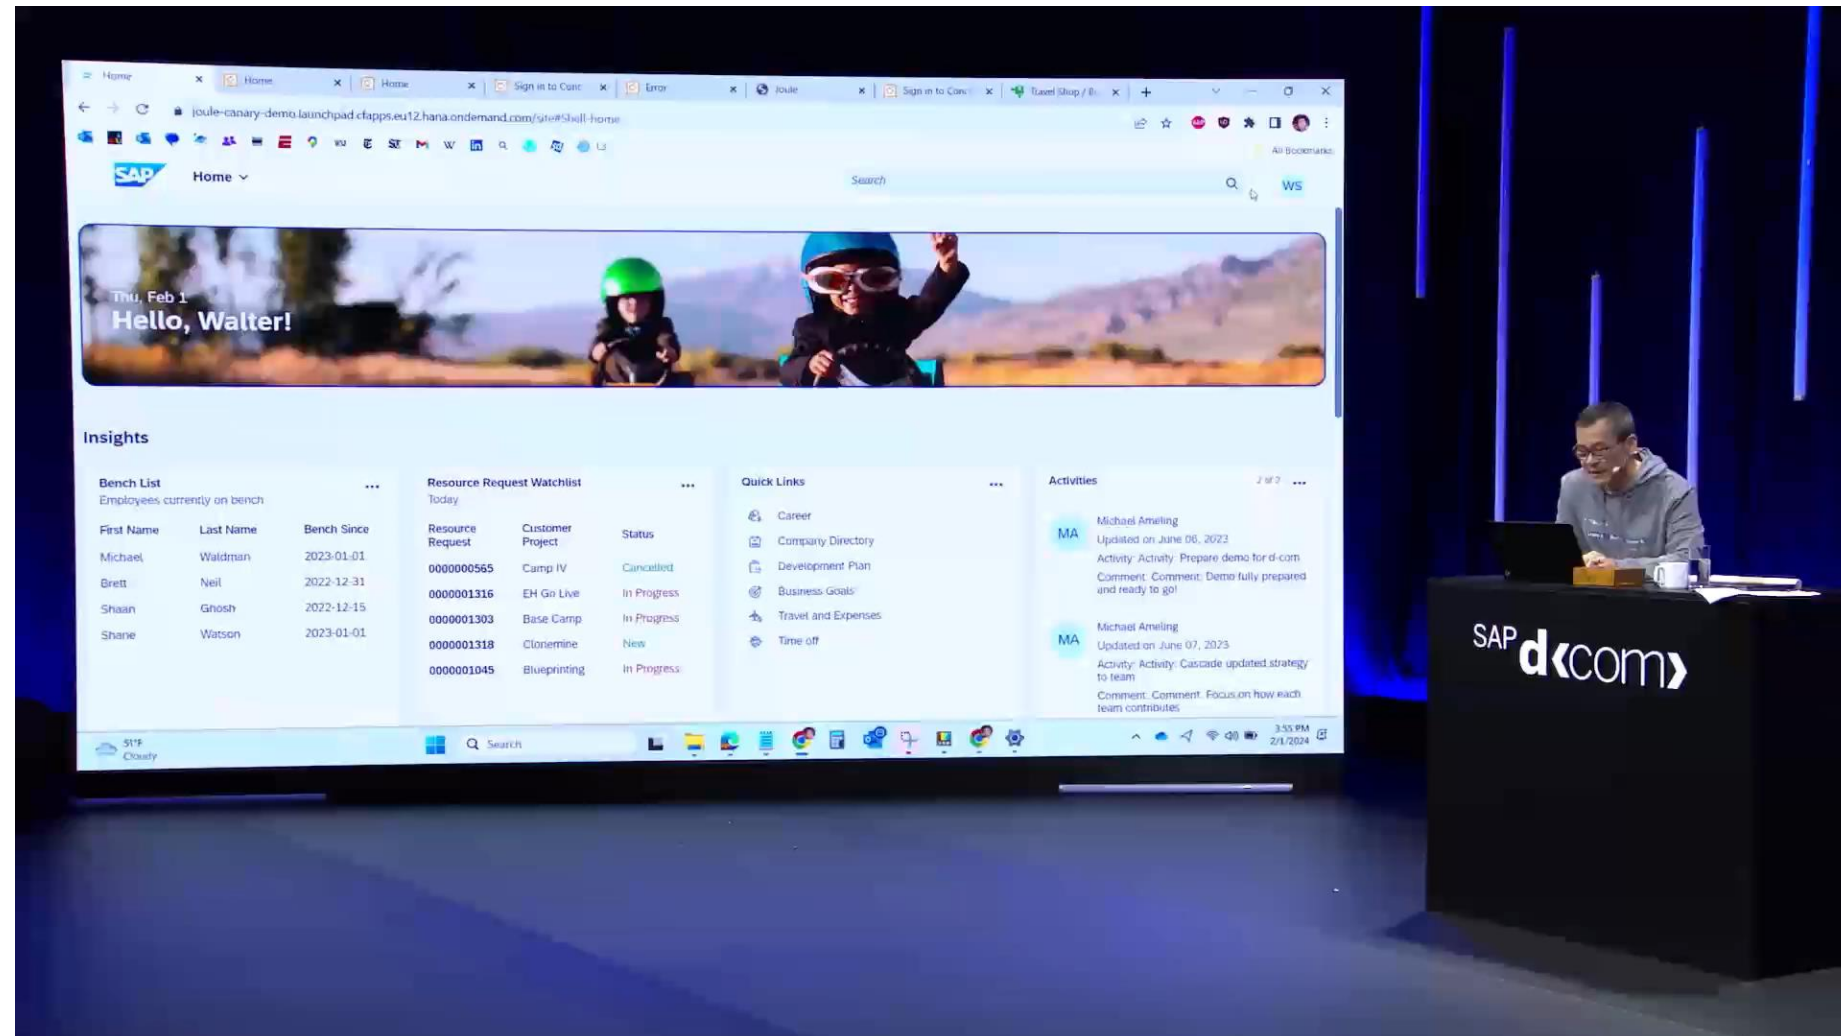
Home × Home × Home × Sign in to Conc × Error × Joule × Sign in to Conc × Travel Shop / B ×

joule-canary-demo.launchpad.cfapps.eu12.hana.ondemand.com/site#Shell-home

All Bookmarks

SAP Home

Search

WS

Thu, Feb 1
Hello, Walter!

Insights

Bench List
Employees currently on bench

| First Name | Last Name | Bench Since |
|---|---|---|
| Michael | Waldman | 2023-01-01 |
| Brett | Neil | 2022-12-31 |
| Shaan | Ghosh | 2022-12-15 |
| Shane | Watson | 2023-01-01 |

Resource Request Watchlist
Today

| Resource Request | Customer Project | Status |
|---|---|---|
| 0000000565 | Camp IV | Cancelled |
| 0000001316 | EH Go Live | In Progress |
| 0000001303 | Base Camp | In Progress |
| 0000001318 | Clonemine | New |
| 0000001045 | Blueprinting | In Progress |

Quick Links
Career
Company Directory
Development Plan
Business Goals
Travel and Expenses
Time off

Activities
2 of 2

MA Michael Ameling
Updated on June 06, 2023
Activity: Activity: Prepare demo for d-com
Comment: Comment: Demo fully prepared and ready to go!

MA Michael Ameling
Updated on June 07, 2023
Activity: Activity: Cascade updated strategy to team
Comment: Comment: Focus on how each team contributes

51°F
Cloudy

Search

3:55 PM
2/1/2024

SAP d‹com›